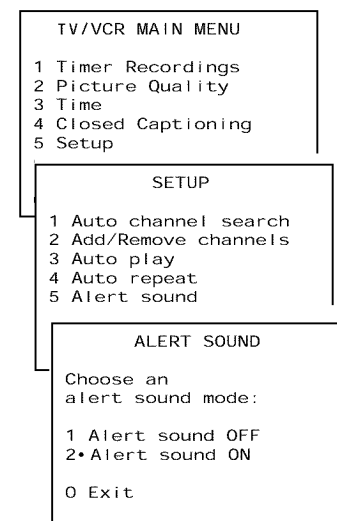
TV/VCR MAIN MENU

1 Timer Recordings
2 Picture Quality
3 Time
4 Closed Captioning
5 Setup

SETUP

1 Auto channel search
2 Add/Remove channels
3 Auto play
4 Auto repeat
5 Alert sound

ALERT SOUND

Choose an alert sound mode:

1 Alert sound OFF
2•Alert sound ON

0 Exit